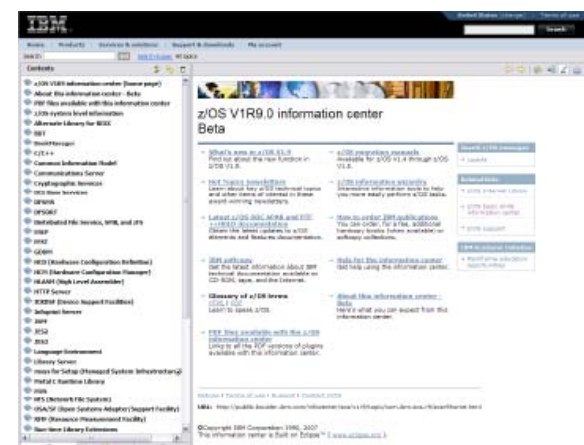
IBM

Search

Home | Products | Services & solutions | Support & downloads | My account

Contents

z/OS V1R9 information center (home page)
About this information center - Beta
PDF files available with this information center
z/OS systems level information
Alternate Library for REXX
BDT
BookManager
C/C++
Common Information Model
Communications Server
Cryptographic Services
DCE Base Services
DFSMS
DFSORT
Distributed File Service, SMB, and zFS
DSSP
EREP
GDDM
HCD (Hardware Configuration Definition)
HCM (Hardware Configuration Manager)
HLASM (High Level Assembler)
HTTP Server
ICKDSF (Device Support Facilities)
Infoprint Server
ISPF
JES2
JES3
Language Environment
Library Server
msys for Setup (Managed System Infrastructure)
Metal C Runtime Library
MVS
NFS (Network File System)
OSA/SF (Open Systems Adapter/Support Facility)
RMF (Resource Measurement Facility)
Run-time Library Extensions

z/OS V1R9.0 information center
Beta

What's new in z/OS V1.9
Find out about the new function in z/OS V1.9.

z/OS migration manuals
Available for z/OS V1.4 through z/OS V1.9.

Hot Topics newsletters
Learn about key z/OS technical topics and other items of interest in these award-winning newsletters.

z/OS information security
Information related to z/OS security.

Latest z/OS DOC APARs and PTF ++HOLD documentation
Obtain the latest updates to z/OS elements and features documentation.

How to order IBM publications
You can order, for a fee, additional hardcopy books (when available) or softcopy collections.

z/OS edit.nuc
Get the latest information about IBM technical documentation available on CD-ROM, tape, and the Internet.

Help for the information center
Get help using the information center.

Glossary of z/OS terms
Learn to speak z/OS.

About this information center - Beta
Here's what you can expect from this information center.

PDF files available with this information center
Links to all the PDF versions of plug-ins available with this information center.

Search z/OS messages

Related links

IBM Academic Initiative

URL: http://publib.boulder.ibm.com/infocenter/zos/v1r9/topic/com.ibm.zos.r9/zosr9home.html

© Copyright IBM Corporation 1990, 2007
This information center is Built on Eclipse™ (www.eclipse.org)